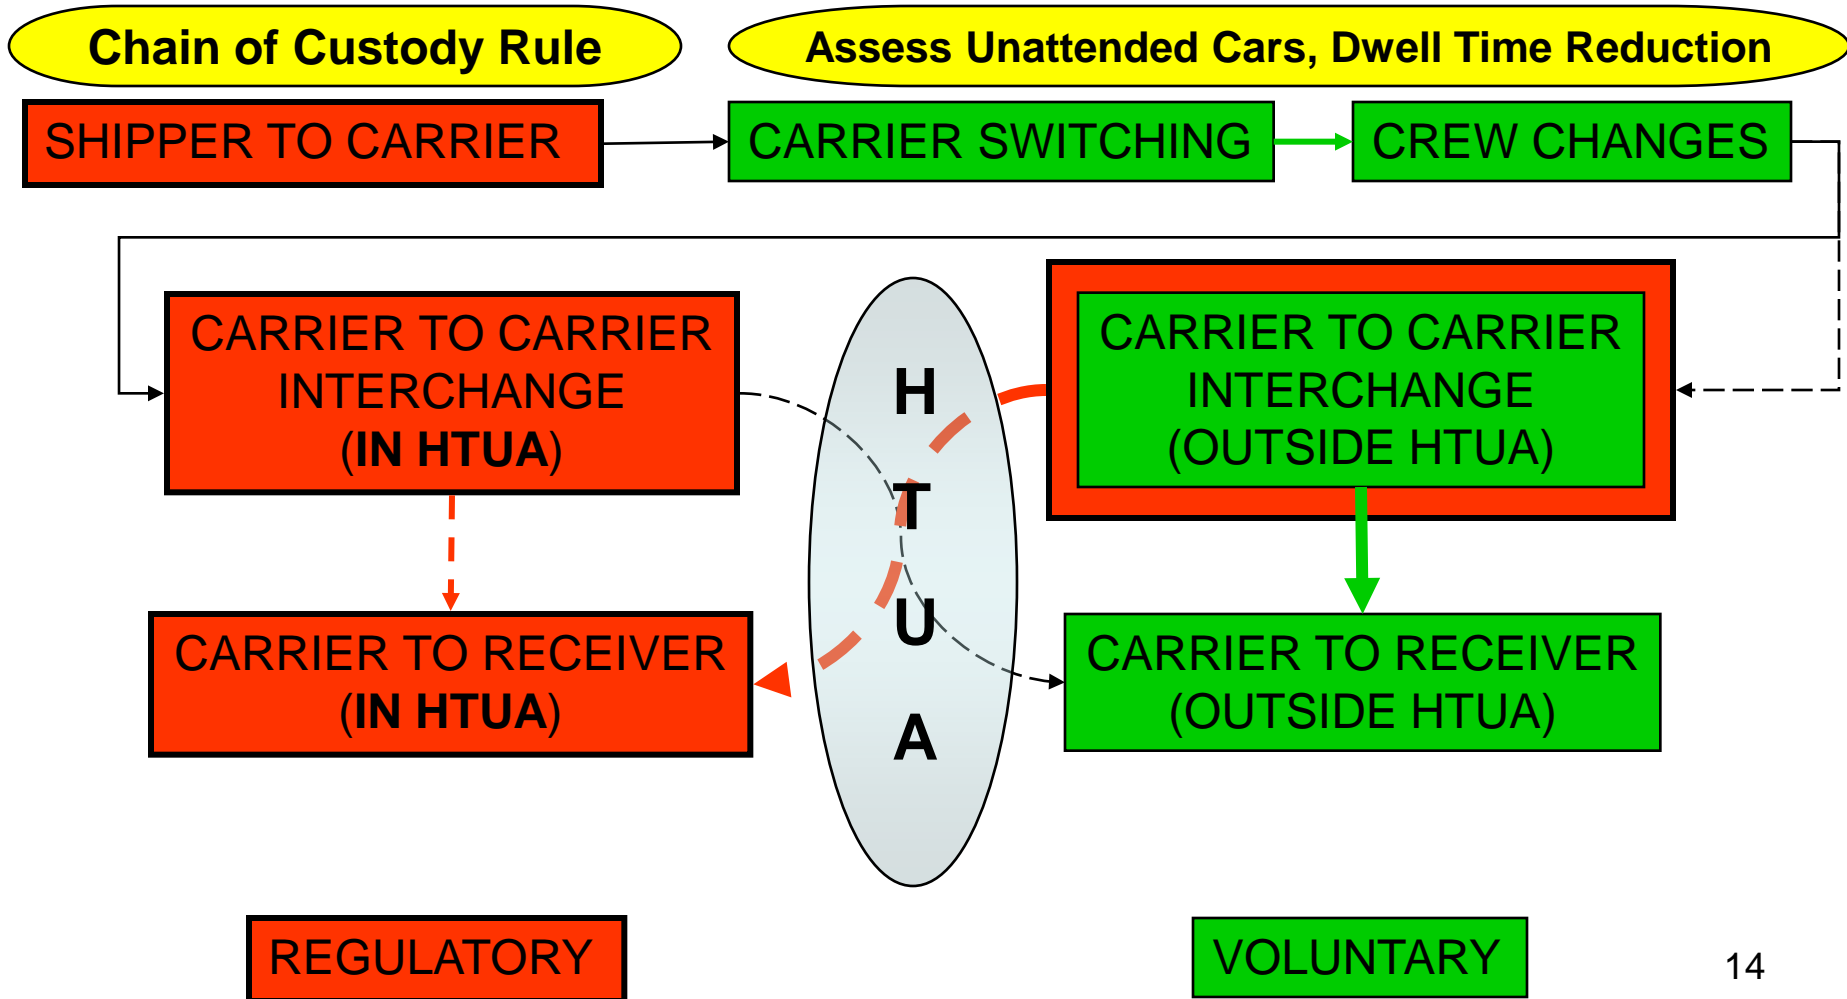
Chain of Custody Rule

Assess Unattended Cars, Dwell Time Reduction

SHIPPER TO CARRIER

CARRIER SWITCHING

CREW CHANGES

CARRIER TO CARRIER INTERCHANGE (IN HTUA)

H
T
U
A

CARRIER TO CARRIER INTERCHANGE (OUTSIDE HTUA)

CARRIER TO RECEIVER (IN HTUA)

CARRIER TO RECEIVER (OUTSIDE HTUA)

REGULATORY

VOLUNTARY

14